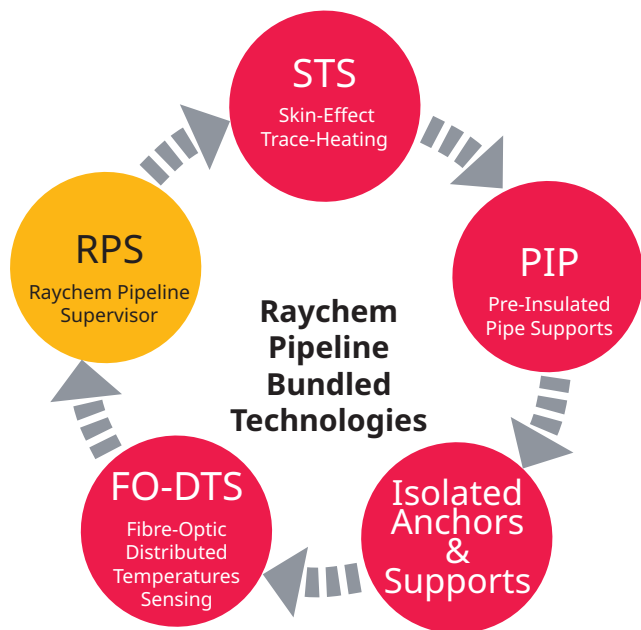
STS
Skin-Effect Trace-Heating

PIP
Pre-Insulated Pipe Supports

Isolated Anchors & Supports

FO-DTS
Fibre-Optic Distributed Temperatures Sensing

RPS
Raychem Pipeline Supervisor

Raychem Pipeline Bundled Technologies